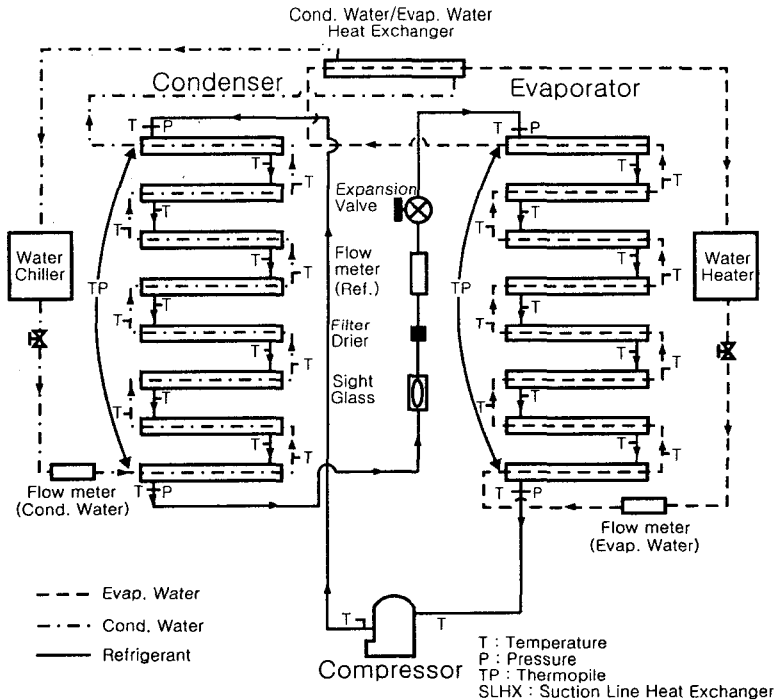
Cond. Water/Evap. Water Heat Exchanger

Condenser

Evaporator

T P

T P

Expansion Valve

Flow meter (Ref.)

Filter Drier

Sight Glass

Water Chiller

Water Heater

TP

TP

T

T

T

T

T

T

T

T

T

T

T

T

T

T

T

T

T

T

T

T

T

T

T

T

T

T

Flow meter (Cond. Water)

T P

T P

Flow meter (Evap. Water)

- - - Evap. Water

- · - Cond. Water

—— Refrigerant

T

T

Compressor

T : Temperature
P : Pressure
TP : Thermopile
SLHX : Suction Line Heat Exchanger